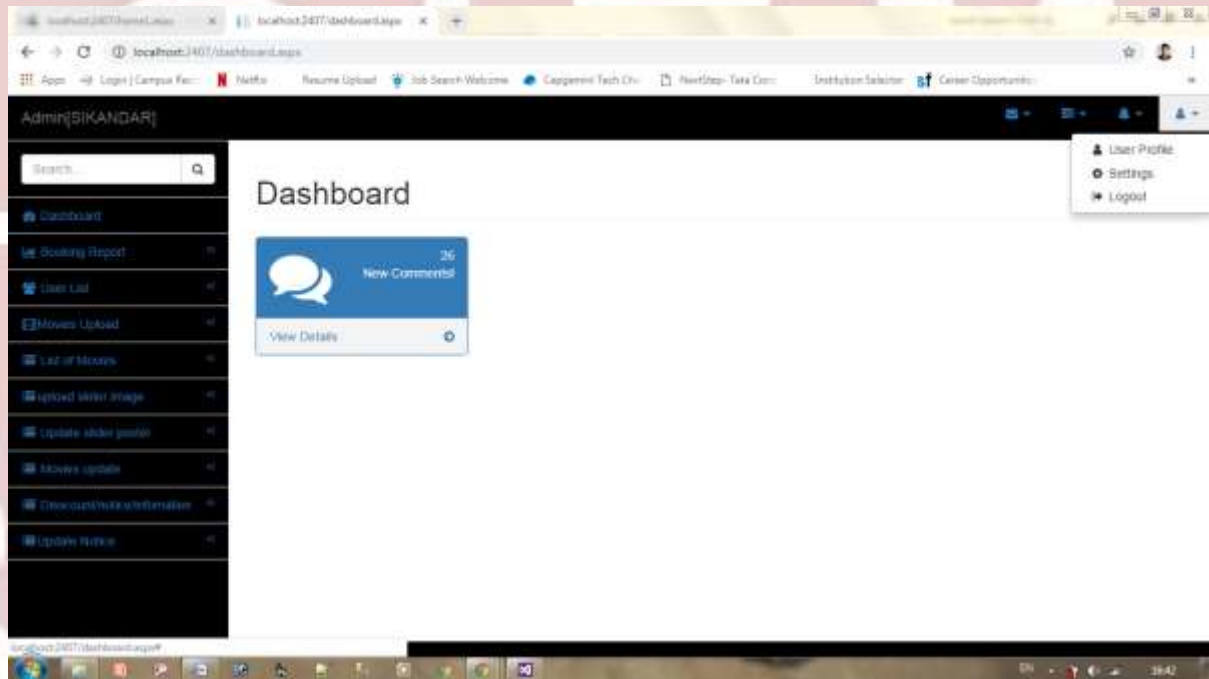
localhost:2407/home1.aspx × localhost:2407/dashboard.aspx × +

localhost:2407/dashboard.aspx

Apps Login | Campus Rec Netflix Resume Upload Job Search Welcome Capgemini Tech Ch NextStep- Tata Con Institution Selector Career Opportunitie

Admin[SIKANDAR]

User Profile
Settings
Logout

Search...

Dashboard

Booking Report

User List

Movies Upload

List of Movies

upload slider image

Update slider poster

Movies update

Discount/rule/information

Update Notice

Dashboard

26
New Comments!

View Details

localhost:2407/dashboard.aspx#

EN 19:42